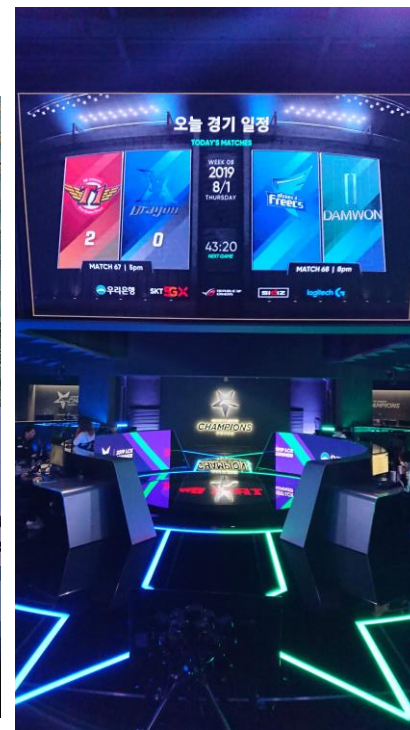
오늘 경기 일정
TODAY'S MATCHES

WEEK 08
2019
8/1
THURSDAY

Dragon
2
0
MATCH 67 | 5pm

43:20
NEXT GAME

Freecs
DAMWON
MATCH 68 | 8pm

우리은행
SKT 5GX
REPUBLIC OF GAMERS
SHOX
logitech G

CHAMPIONS

CHAMPIONS